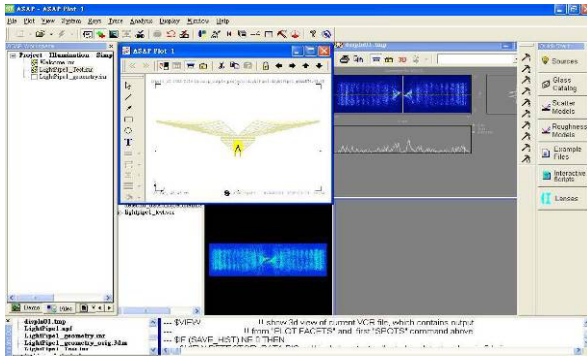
ASAP - ASAP Plot 1

File Plot View System Scan Trace Analysis Display Window Help

Project Illumination Simp
Welcome.inr
LightPipe1_Test.inr
LightPipe1_geometry.inr

ASAP Plot 1

lightpipe1_test.out

Display01.bmp

Sources
Glass Catalog
Scatter Models
Roughness Models
Example Files
Interactive Scripts
Lenses

Display01.bmp
LightPipe1.apf
LightPipe1_geometry.inr
LightPipe1_geometry_orig.3dm
LightPipe1_Test.inr

--- $VIEW    !! show 3d view of current VCR file, which contains output
---    !! from "PLOT FACETS" and "first "SEGTS" command above
--- $IF (SAVE_HIST) NE 0 THEN